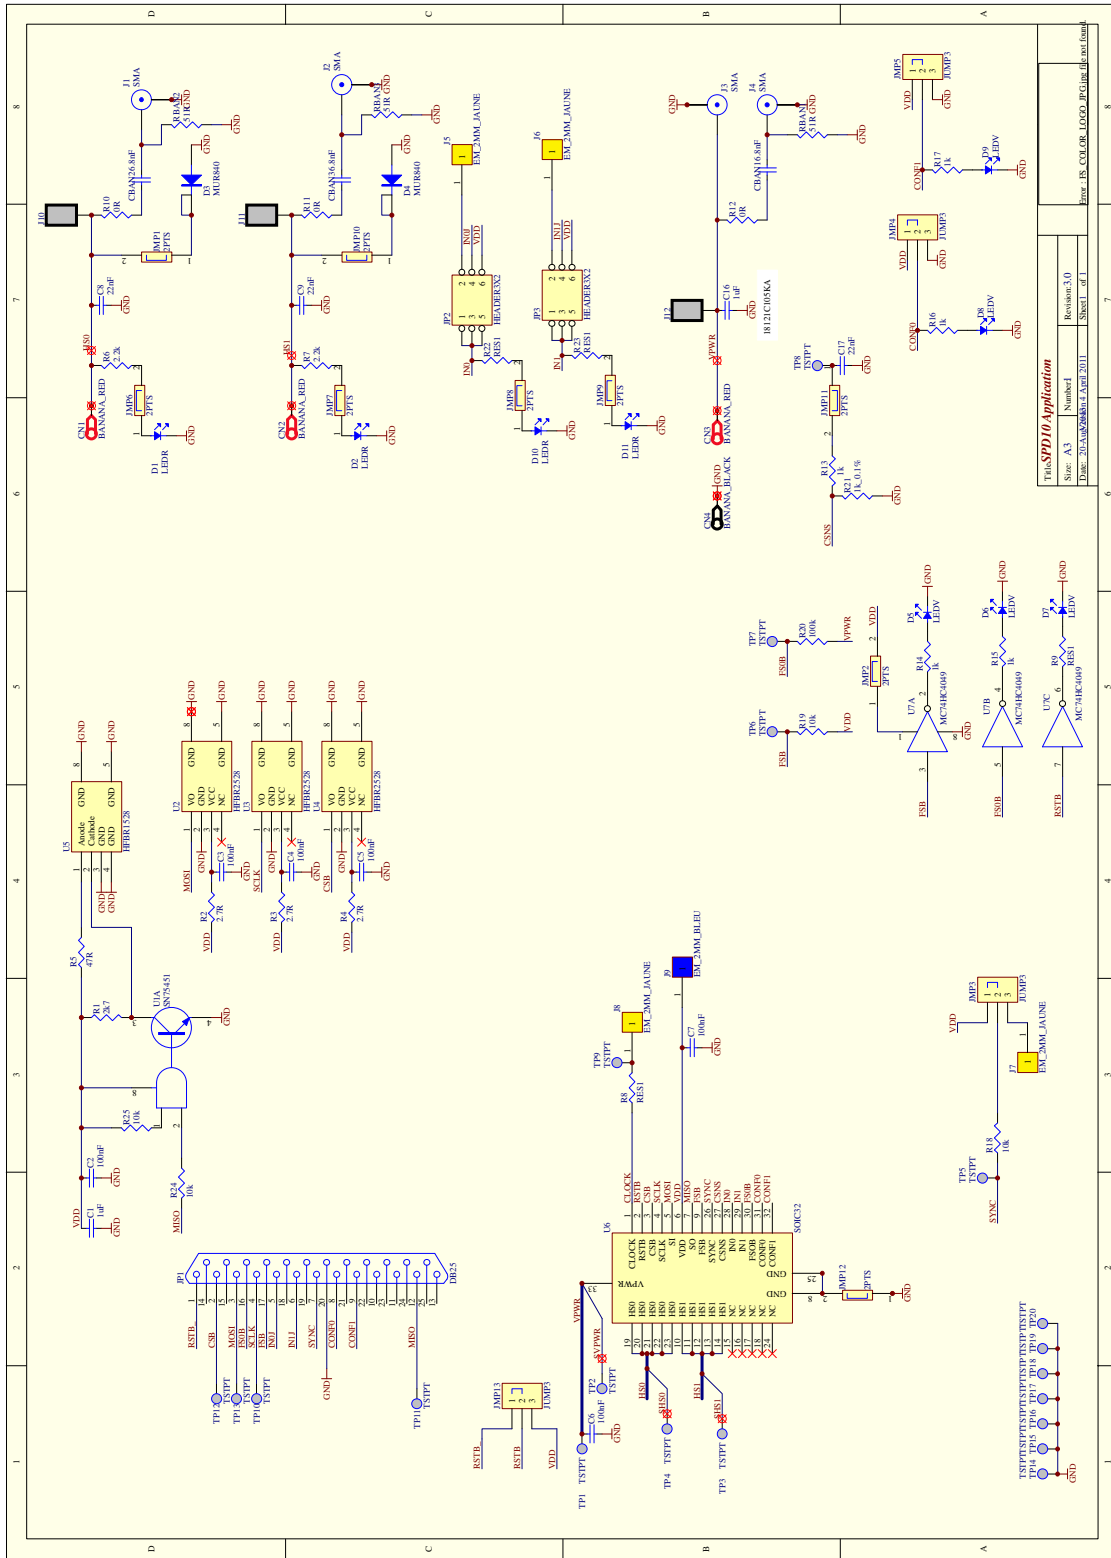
D C B A

8 7 6 5 4 3 2 1

J1 SMA
RBAN2 51R GND
GND
CBAN2 6.8nF
D3 MUR840
GND
J10
R10 0R
JMP1 2PTS
C8 22nF
GND
HS0
R6 2.2k
CN1 BANANA_RED
JMP6 2PTS
D1 LEDR
GND

J2 SMA
RBAN1 51R GND
GND
CBAN3 6.8nF
D4 MUR840
GND
J11
R11 0R
JMP10 2PTS
C9 22nF
GND
HS1
R7 2.2k
CN2 BANANA_RED
JMP7 2PTS
D2 LEDR
GND

J5 EM_2MM_JAUNE
IN0 VDD
JP2 HEADER3X2
R22 RES1
IN0
JMP8 2PTS
D10 LEDR
GND

J6 EM_2MM_JAUNE
IN1 VDD
JP3 HEADER3X2
R23 RES1
IN1
JMP9 2PTS
D11 LEDR
GND

GND
J3 SMA
J4 SMA
RBAN 51R GND
GND
CBAN 16.8nF
R12 0R
J12
C16 1uF
GND
18121C105KA
VPWR
CN3 BANANA_RED
GND
CN4 BANANA_BLACK

TP8 TSTPT
C17 22nF
GND
JMP11 2PTS
R13 1k
R21 1k_0.1%
GND
CSNS

JMP5 JUMP3
VDD
GND
CONF1
R17 1k
D9 LEDV
GND

JMP4 JUMP3
VDD
GND
CONF0
R16 1k
D8 LEDV
GND

Title SPD10 Application
Size: A3 Number1 Revision 3.0
Date: 20-Aug-2015 4 April 2011 Sheet 1 of 1
Error : FS_COLOR_LOGO.JPG.jpg file not found.

TP7 TSTPT
R20 100k
VPWR
FS0B
TP6 TSTPT
R19 10k
VDD
FSB
VDD
JMP2 2PTS
D5 LEDV
GND
R14 1k
U7A MC74HC4049
FSB
D6 LEDV
GND
R15 1k
U7B MC74HC4049
FS0B
D7 LEDV
GND
R9 RES1
U7C MC74HC4049
RSTB

GND GND
U5 HFBR1528
Anode Cathode GND GND GND
GND GND
R5 47R
U1A SN75451
R1 2k7
GND
R25 10k
C2 100nF
GND
VDD C1 1uF GND
R24 10k
MISO

GND GND GND GND GND GND
U2 HFBR2528 VO GND VCC NC GND GND
C3 100nF GND
MOSI GND
R2 2.7R VDD
U3 HFBR2528 VO GND VCC NC GND GND
C4 100nF GND
SCLK GND
R3 2.7R VDD
U4 HFBR2528 VO GND VCC NC GND GND
C5 100nF GND
CSB GND
R4 2.7R VDD

J9 EM_2MM_BLEU
J8 EM_2MM_JAUNE
C7 100nF
GND
TP9 TSTPT
R8 RES1
CLOCK RSTB CSB SCLK MOSI VDD MISO FSB SYNC CSNS IN0 IN1 FS0B CONF0 CONF1
U6 SOIC32
CLOCK RSTB CSB SCLK SI VDD SO FSB SYNC CSNS IN0 IN1 FS0B CONF0 CONF1 GND GND
VPWR
HS0 HS0 HS0 HS0 HS1 HS1 HS1 HS1 NC NC NC NC
JMP12 2PTS
GND
VPWR
VPWR
TP2 TSTPT
C6 100nF
GND
HS0
HS1
TP1 TSTPT
TP4 TSTPT
TP3 TSTPT

JMP3 JUMP3
VDD
J7 EM_2MM_JAUNE
R18 10k
TP5 TSTPT
SYNC

JP1 DB25
RSTB CSB MOSI FS0B SCLK FSB IN0 IN1 SYNC CONF0 CONF1 MISO
GND
TP12 TSTPT
TP13 TSTPT
TP10 TSTPT
TP11 TSTPT
JMP13 JUMP3
RSTB RSTB VDD

TP14 TP15 TP16 TP17 TP18 TP19 TP20 TSTPT
GND